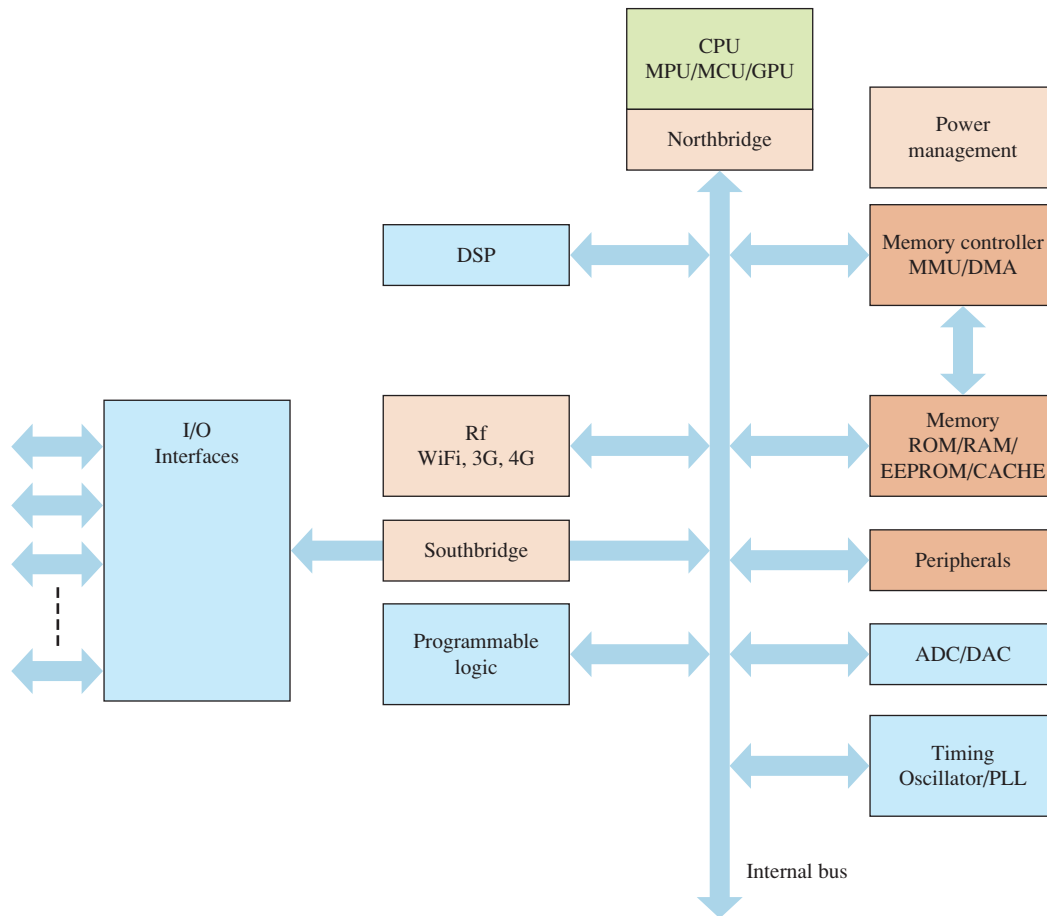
CPU
MPU/MCU/GPU

Northbridge

Power
management

DSP

Memory controller
MMU/DMA

I/O
Interfaces

Rf
WiFi, 3G, 4G

Memory
ROM/RAM/
EEPROM/CACHE

Southbridge

Peripherals

Programmable
logic

ADC/DAC

Timing
Oscillator/PLL

Internal bus